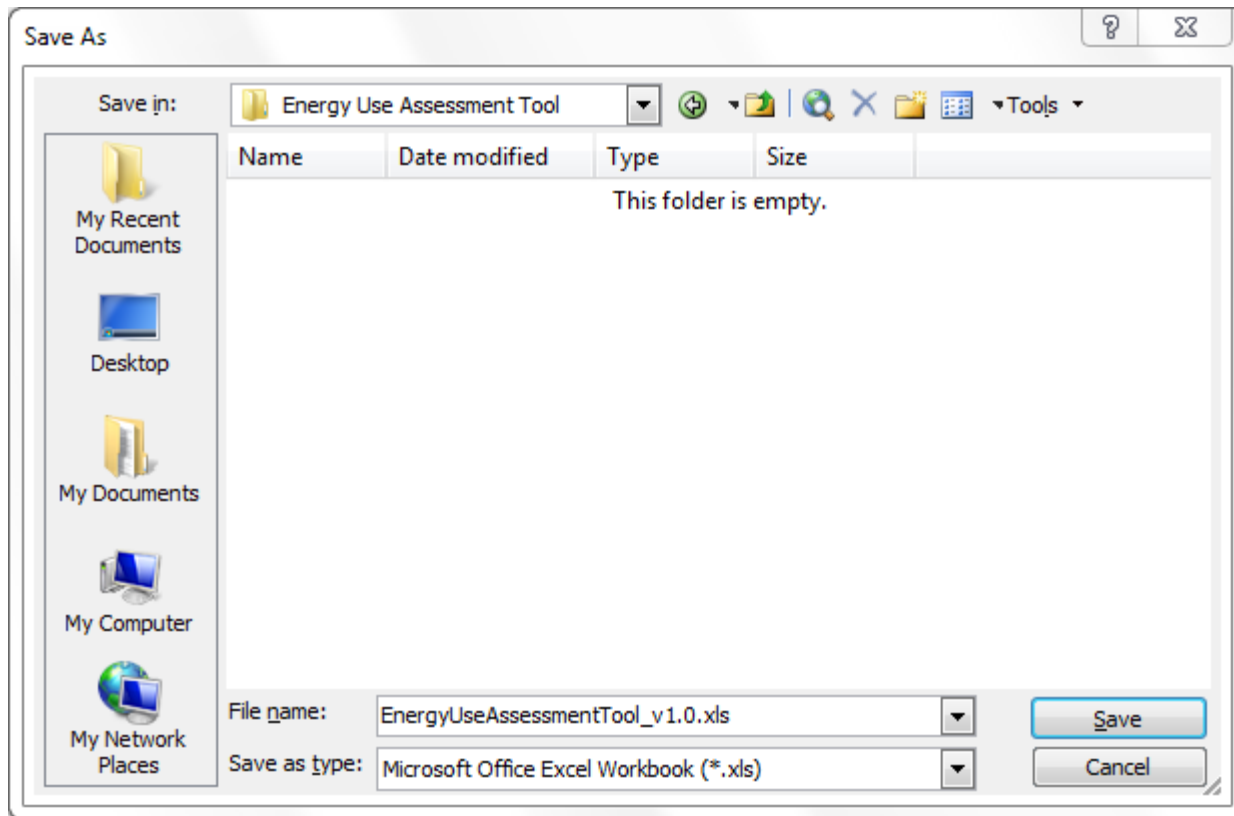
Save As

?

Save in: Energy Use Assessment Tool

Tools

My Recent Documents

Desktop

My Documents

My Computer

My Network Places

| Name | Date modified | Type | Size |
|---|---|---|---|

This folder is empty.

File name: EnergyUseAssessmentTool_v1.0.xls

Save as type: Microsoft Office Excel Workbook (*.xls)

Save

Cancel